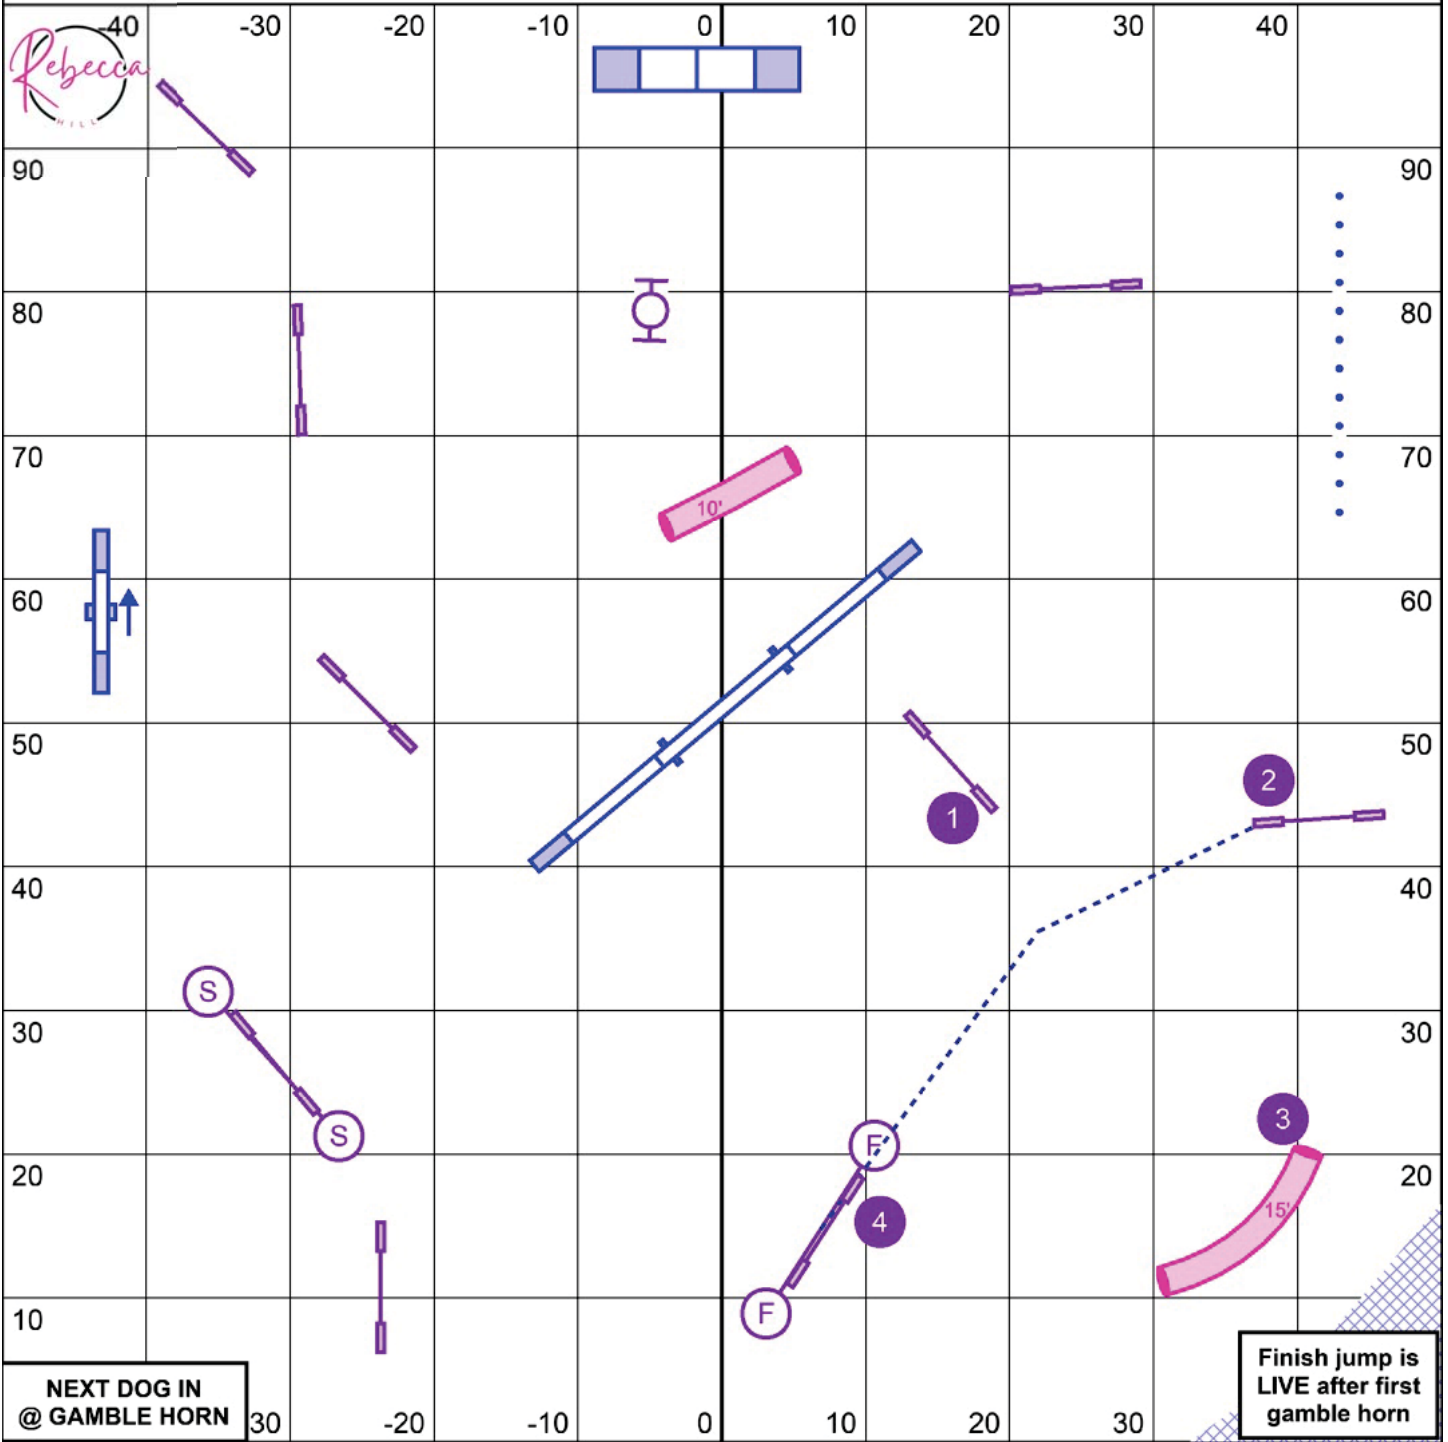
Rebecca HILL

-40 -30 -20 -10 0 10 20 30 40

90 90

80 80

70 70

10'

60 60

50 50

2

1

40 40

S

30 30

S

3

F

20 20

4

15'

10

F

NEXT DOG IN @ GAMBLE HORN

30 -20 -10 0 10 20 30

Finish jump is LIVE after first gamble horn